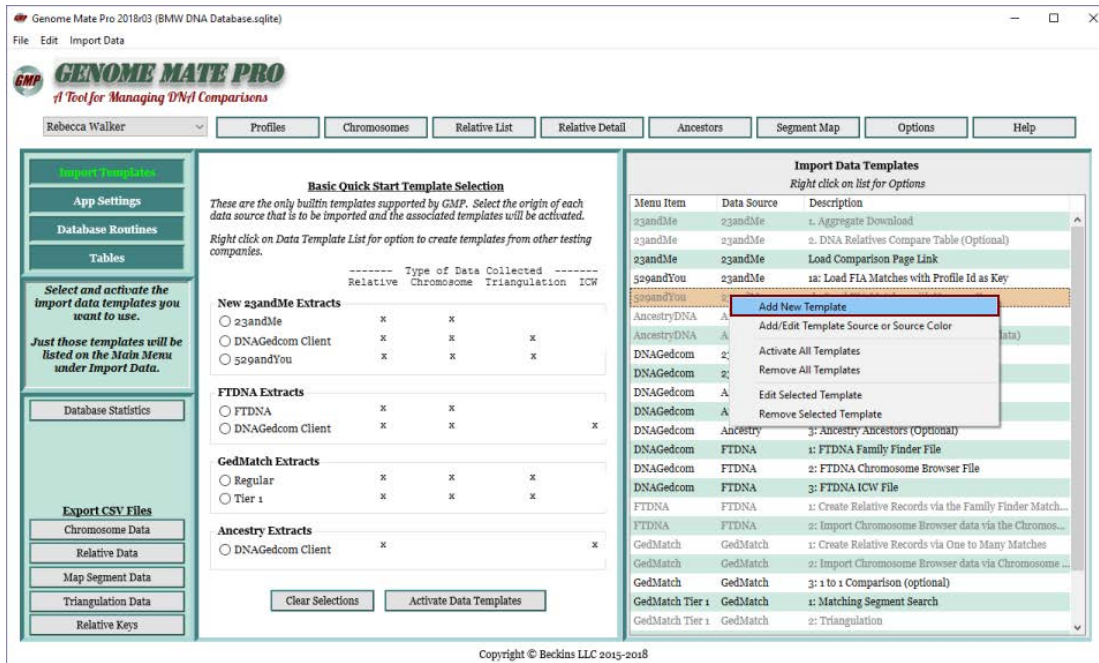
Genome Mate Pro 2018r03 (BMW DNA Database.sqlite)
File Edit Import Data

GMP GENOME MATE PRO
A Tool for Managing DNA Comparisons

Rebecca Walker | Profiles | Chromosomes | Relative List | Relative Detail | Ancestors | Segment Map | Options | Help

Import Templates
App Settings
Database Routines
Tables

Select and activate the import data templates you want to use.

Just those templates will be listed on the Main Menu under Import Data.

Database Statistics

Export CSV Files
Chromosome Data
Relative Data
Map Segment Data
Triangulation Data
Relative Keys

Basic Quick Start Template Selection

These are the only builtin templates supported by GMP. Select the origin of each data source that is to be imported and the associated templates will be activated.

Right click on Data Template List for option to create templates from other testing companies.

| | Relative | Chromosome | Triangulation | ICW |
|---|---|---|---|---|
| **New 23andMe Extracts** | | | | |
| ○ 23andMe | x | x | | |
| ○ DNAGedcom Client | x | x | x | |
| ○ 529andYou | x | x | x | |
| **FTDNA Extracts** | | | | |
| ○ FTDNA | x | x | | |
| ○ DNAGedcom Client | x | x | | x |
| **GedMatch Extracts** | | | | |
| ○ Regular | x | x | x | |
| ○ Tier 1 | x | x | x | |
| **Ancestry Extracts** | | | | |
| ○ DNAGedcom Client | x | | | x |

------- Type of Data Collected -------

Clear Selections | Activate Data Templates

Import Data Templates
Right click on list for Options

| Menu Item | Data Source | Description |
|---|---|---|
| 23andMe | 23andMe | 1. Aggregate Download |
| 23andMe | 23andMe | 2. DNA Relatives Compare Table (Optional) |
| 23andMe | 23andMe | Load Comparison Page Link |
| 529andYou | 23andMe | 1a: Load FIA Matches with Profile Id as Key |
| 529andYou | 2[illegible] | |
| AncestryDNA | A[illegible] | |
| AncestryDNA | A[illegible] | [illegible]ata) |
| DNAGedcom | 2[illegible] | |
| DNAGedcom | 2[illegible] | |
| DNAGedcom | A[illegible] | |
| DNAGedcom | A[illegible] | |
| DNAGedcom | Ancestry | 3: Ancestry Ancestors (Optional) |
| DNAGedcom | FTDNA | 1: FTDNA Family Finder File |
| DNAGedcom | FTDNA | 2: FTDNA Chromosome Browser File |
| DNAGedcom | FTDNA | 3: FTDNA ICW File |
| FTDNA | FTDNA | 1: Create Relative Records via the Family Finder Match... |
| FTDNA | FTDNA | 2: Import Chromosome Browser data via the Chromos... |
| GedMatch | GedMatch | 1: Create Relative Records via One to Many Matches |
| GedMatch | GedMatch | 2: Import Chromosome Browser data via Chromosome ... |
| GedMatch | GedMatch | 3: 1 to 1 Comparison (optional) |
| GedMatch Tier 1 | GedMatch | 1: Matching Segment Search |
| GedMatch Tier 1 | GedMatch | 2: Triangulation |

Add New Template
Add/Edit Template Source or Source Color
Activate All Templates
Remove All Templates
Edit Selected Template
Remove Selected Template

Copyright © Beckins LLC 2015-2018